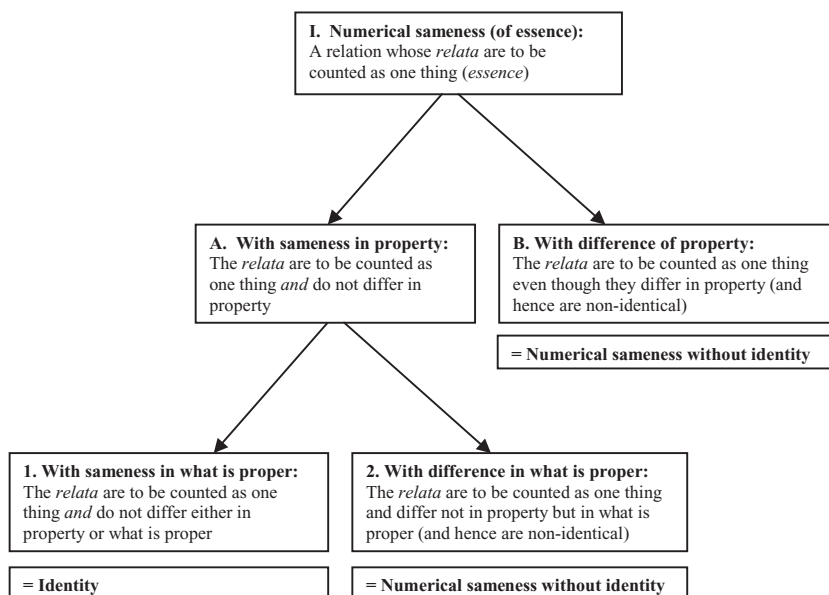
**I. Numerical sameness (of essence):**
A relation whose *relata* are to be counted as one thing (*essence*)

**A. With sameness in property:**
The *relata* are to be counted as one thing *and* do not differ in property

**B. With difference of property:**
The *relata* are to be counted as one thing even though they differ in property (and hence are non-identical)

**= Numerical sameness without identity**

**1. With sameness in what is proper:**
The *relata* are to be counted as one thing *and* do not differ either in property or what is proper

**= Identity**

**2. With difference in what is proper:**
The *relata* are to be counted as one thing and differ not in property but in what is proper (and hence are non-identical)

**= Numerical sameness without identity**